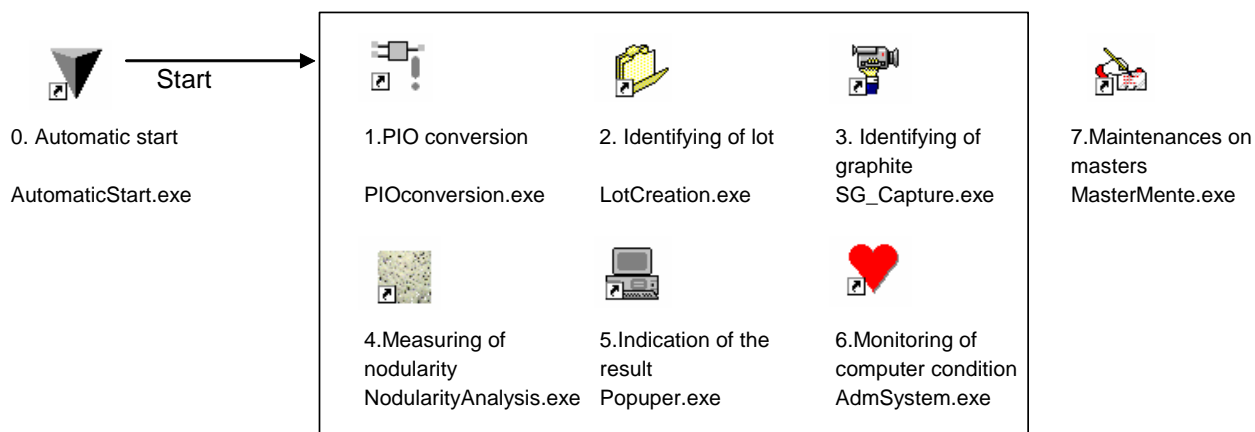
0. Automatic start

AutomaticStart.exe

Start

1.PIO conversion

PIOconversion.exe

2. Identifying of lot

LotCreation.exe

3. Identifying of graphite
SG_Capture.exe

4.Measuring of nodularity
NodularityAnalysis.exe

5.Indication of the result
Popuper.exe

6.Monitoring of computer condition
AdmSystem.exe

7.Maintenances on masters
MasterMente.exe